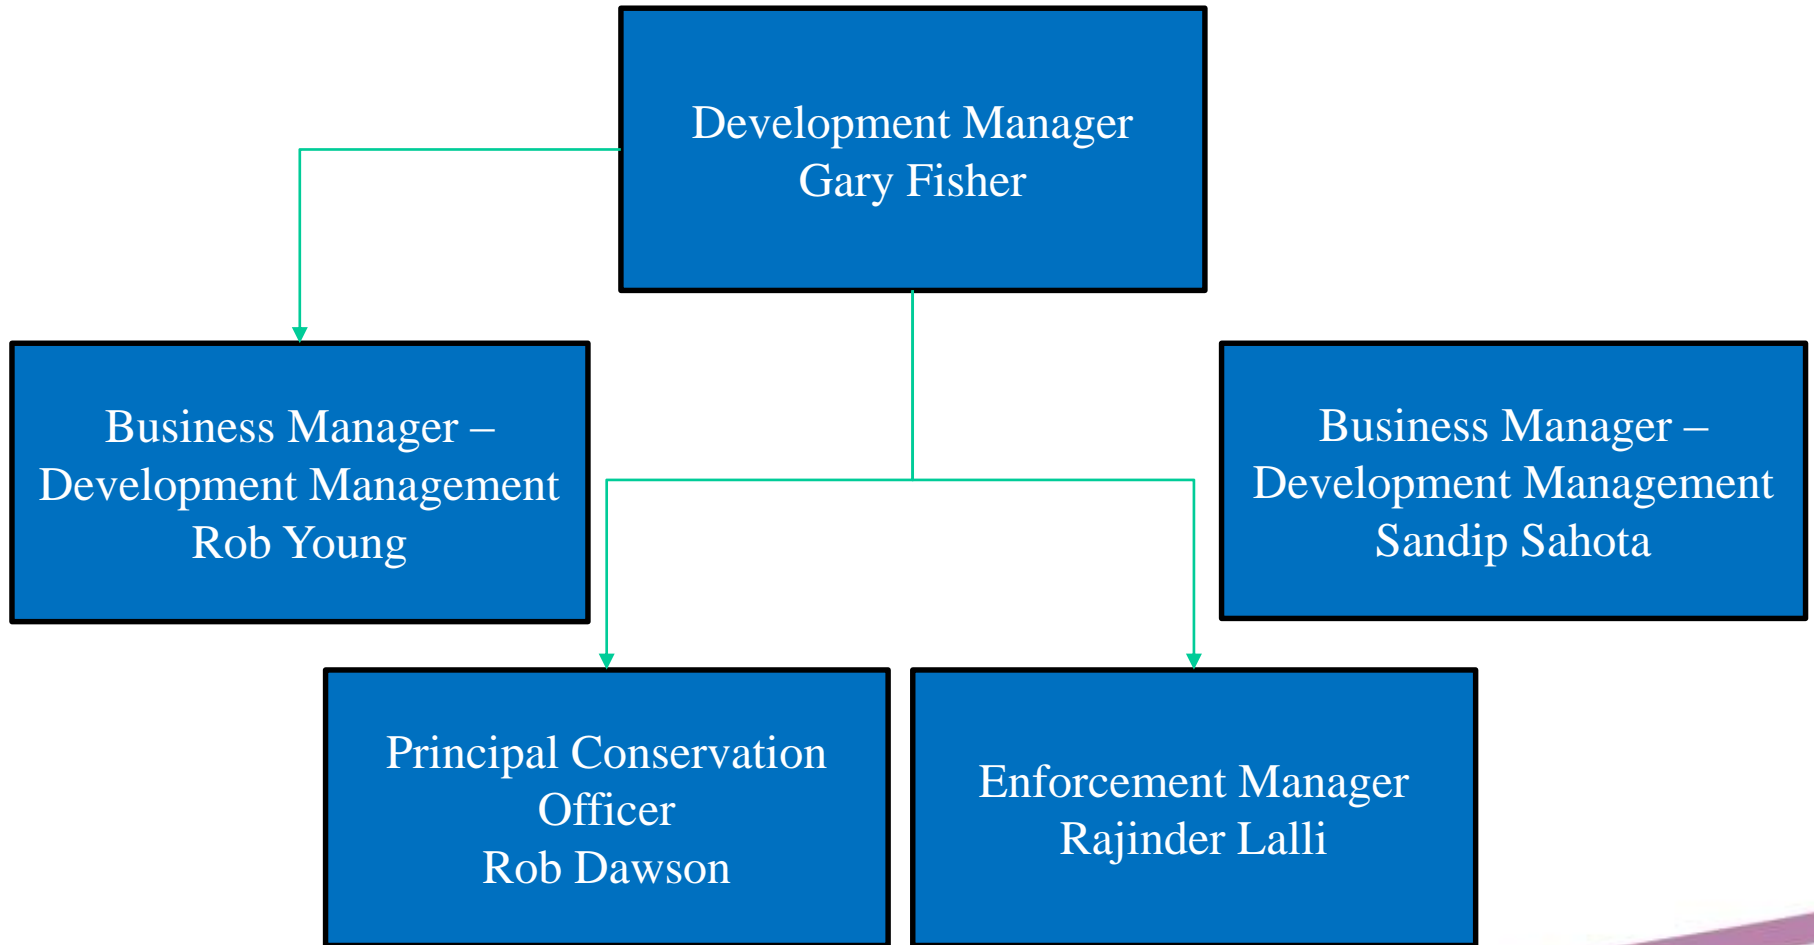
Development Manager
Gary Fisher

Business Manager –
Development Management
Rob Young

Business Manager –
Development Management
Sandip Sahota

Principal Conservation
Officer
Rob Dawson

Enforcement Manager
Rajinder Lalli